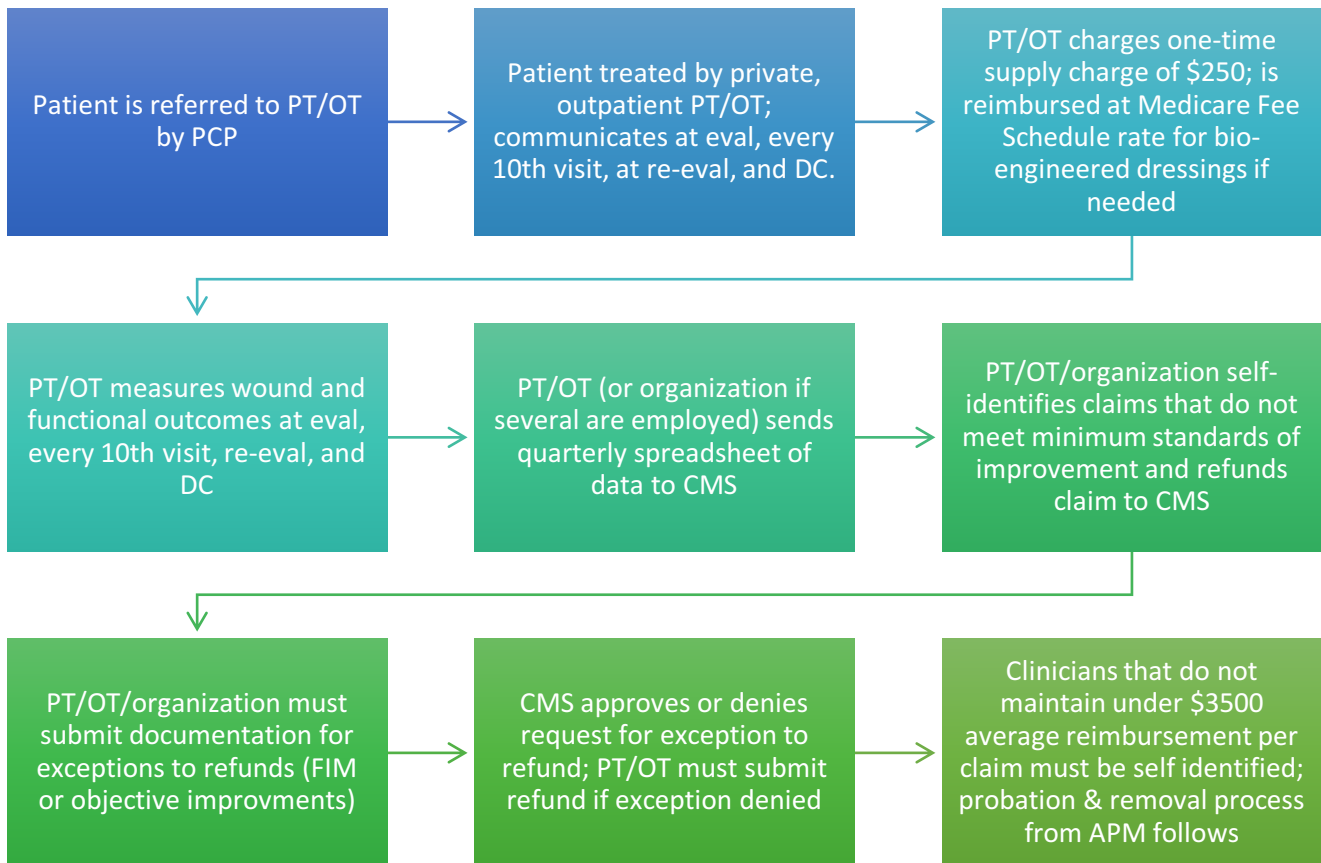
Patient is referred to PT/OT by PCP

Patient treated by private, outpatient PT/OT; communicates at eval, every 10th visit, at re-eval, and DC.

PT/OT charges one-time supply charge of \$250; is reimbursed at Medicare Fee Schedule rate for bioengineered dressings if needed

PT/OT measures wound and functional outcomes at eval, every 10th visit, re-eval, and DC

PT/OT (or organization if several are employed) sends quarterly spreadsheet of data to CMS

PT/OT/organization self-identifies claims that do not meet minimum standards of improvement and refunds claim to CMS

PT/OT/organization must submit documentation for exceptions to refunds (FIM or objective improvments)

CMS approves or denies request for exception to refund; PT/OT must submit refund if exception denied

Clinicians that do not maintain under \$3500 average reimbursement per claim must be self identified; probation & removal process from APM follows